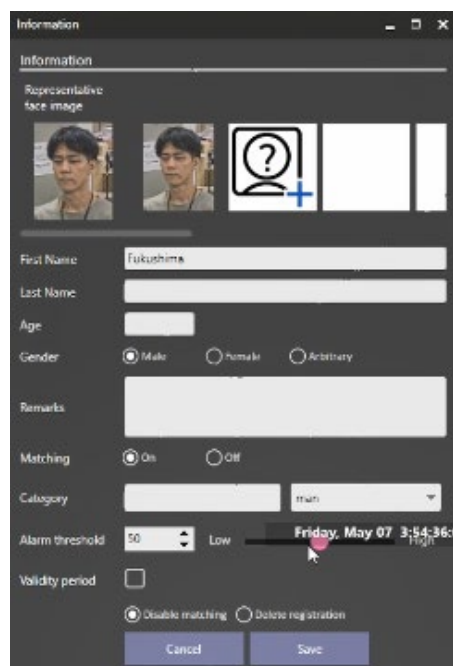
Information

Information

Representative face image

First Name Fukushima

Last Name

Age

Gender Male Female Arbitrary

Remarks

Matching On Off

Category man

Alarm threshold 50 Low Friday, May 07 3:54:36 High

Validity period

Disable matching Delete registration

Cancel Save